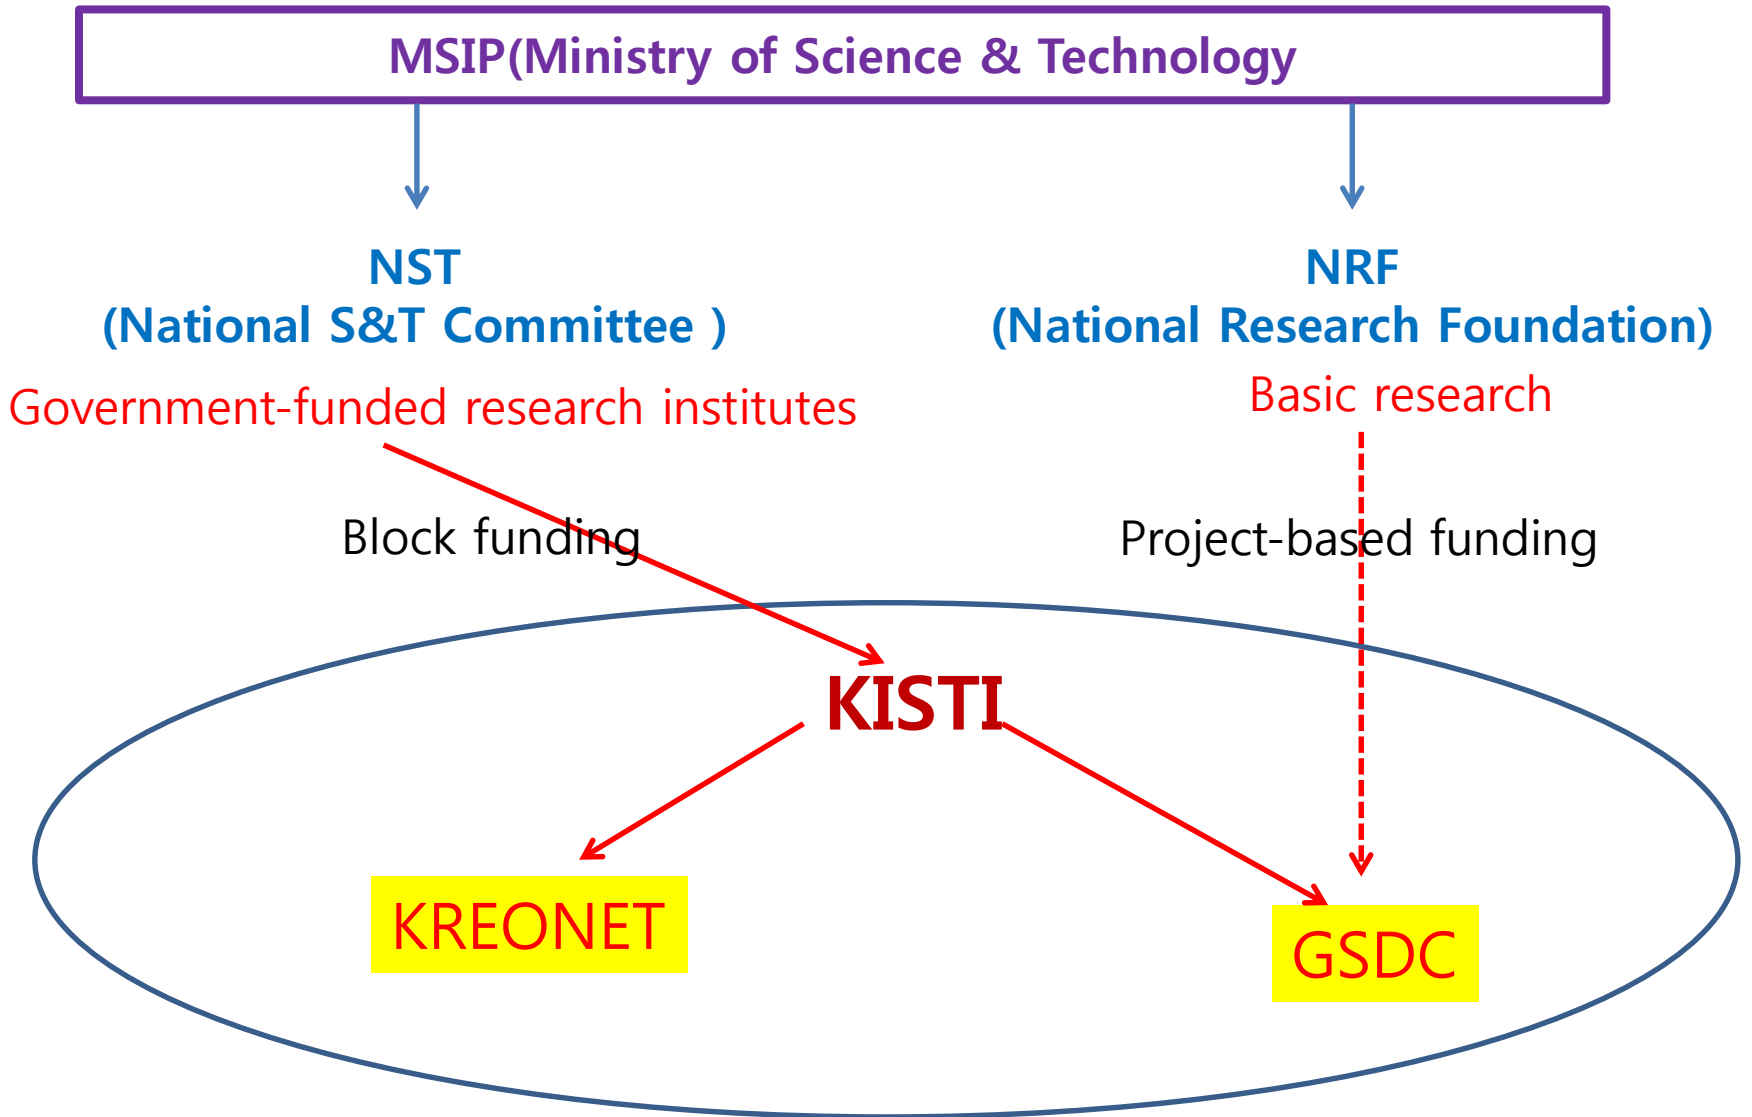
MSIP(Ministry of Science & Technology

NST
(National S&T Committee )
Government-funded research institutes

NRF
(National Research Foundation)
Basic research

Block funding

Project-based funding

KISTI

KREONET

GSDC